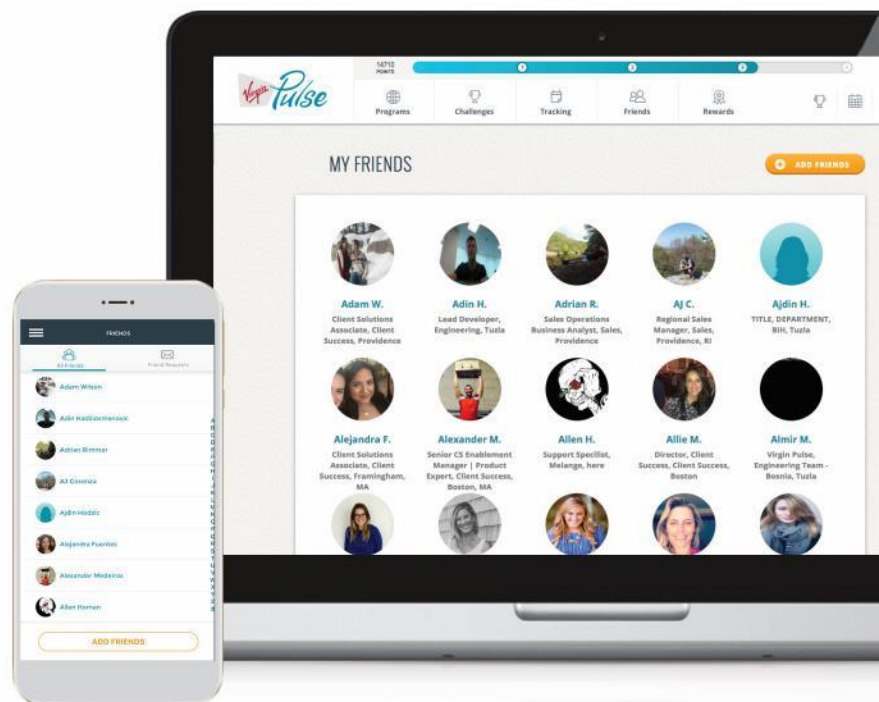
Virgin Pulse

14710 POINTS

Programs
Challenges
Tracking
Friends
Rewards

MY FRIENDS

ADD FRIENDS

Adam W.
Client Solutions Associate, Client Success, Providence

Adin H.
Lead Developer, Engineering, Tuzla

Adrian R.
Sales Operations Business Analyst, Sales, Providence

AJ C.
Regional Sales Manager, Sales, Providence, RI

Ajdin H.
TITLE, DEPARTMENT, BIH, Tuzla

Alejandra F.
Client Solutions Associate, Client Success, Framingham, MA

Alexander M.
Senior CS Enablement Manager | Product Expert, Client Success, Boston, MA

Allen H.
Support Specilist, Melange, here

Allie M.
Director, Client Success, Client Success, Boston

Almir M.
Virgin Pulse, Engineering Team - Bosnia, Tuzla

FRIENDS

All Friends
Friend Requests

Adam Wilson
Adin Hadzibrahimovic
Adrian Rimmer
AJ Cinerica
Ajdin Hodzic
Alejandra Fuentes
Alexander Medeiros
Allen Homan

ADD FRIENDS